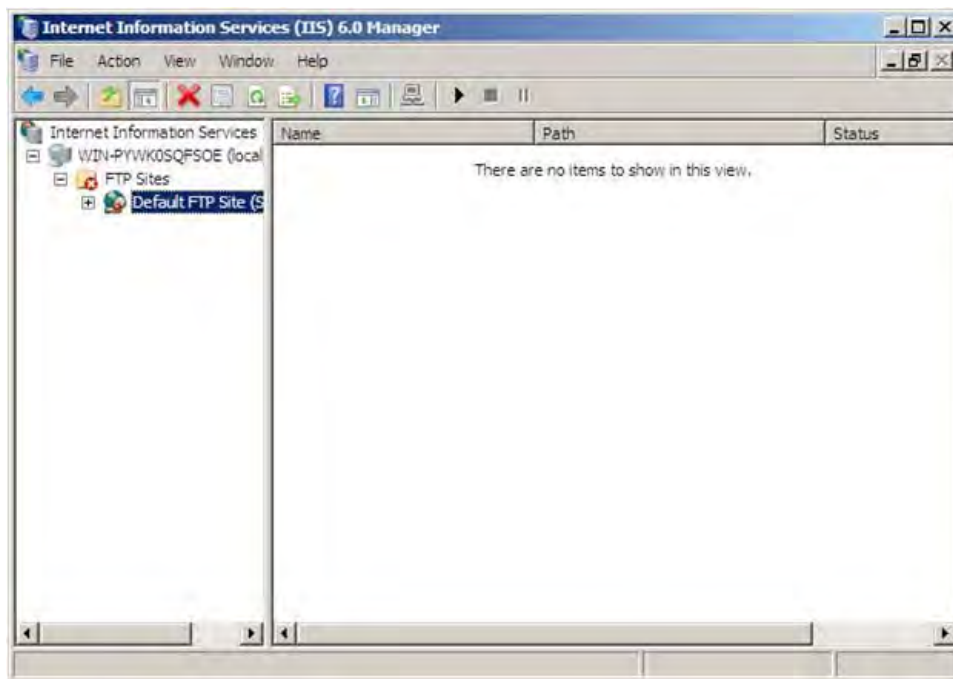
Internet Information Services (IIS) 6.0 Manager

File Action View Window Help

Internet Information Services
WIN-PYWK0SQFSOE (local
FTP Sites
Default FTP Site (S

| Name | Path | Status |
|---|---|---|

There are no items to show in this view.